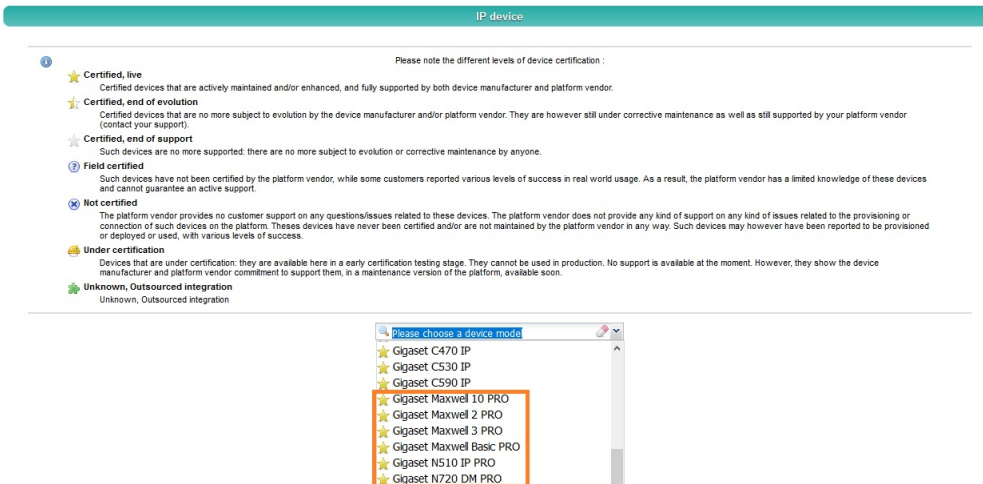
IP device

Please note the different levels of device certification :

Certified, live
Certified devices that are actively maintained and/or enhanced, and fully supported by both device manufacturer and platform vendor.

Certified, end of evolution
Certified devices that are no more subject to evolution by the device manufacturer and/or platform vendor. They are however still under corrective maintenance as well as still supported by your platform vendor (contact your support).

Certified, end of support
Such devices are no more supported: there are no more subject to evolution or corrective maintenance by anyone.

Field certified
Such devices have not been certified by the platform vendor, while some customers reported various levels of success in real world usage. As a result, the platform vendor has a limited knowledge of these devices and cannot guarantee an active support.

Not certified
The platform vendor provides no customer support on any questions/issues related to these devices. The platform vendor does not provide any kind of support on any kind of issues related to the provisioning or connection of such devices on the platform. Theses devices have never been certified and/or are not maintained by the platform vendor in any way. Such devices may however have been reported to be provisioned or deployed or used, with various levels of success.

Under certification
Devices that are under certification: they are available here in a early certification testing stage. They cannot be used in production. No support is available at the moment. However, they show the device manufacturer and platform vendor commitment to support them, in a maintenance version of the platform, available soon.

Unknown, Outsourced integration
Unknown, Outsourced integration

Please choose a device model
Gigaset C470 IP
Gigaset C530 IP
Gigaset C590 IP
Gigaset Maxwell 10 PRO
Gigaset Maxwell 2 PRO
Gigaset Maxwell 3 PRO
Gigaset Maxwell Basic PRO
Gigaset N510 IP PRO
Gigaset N720 DM PRO